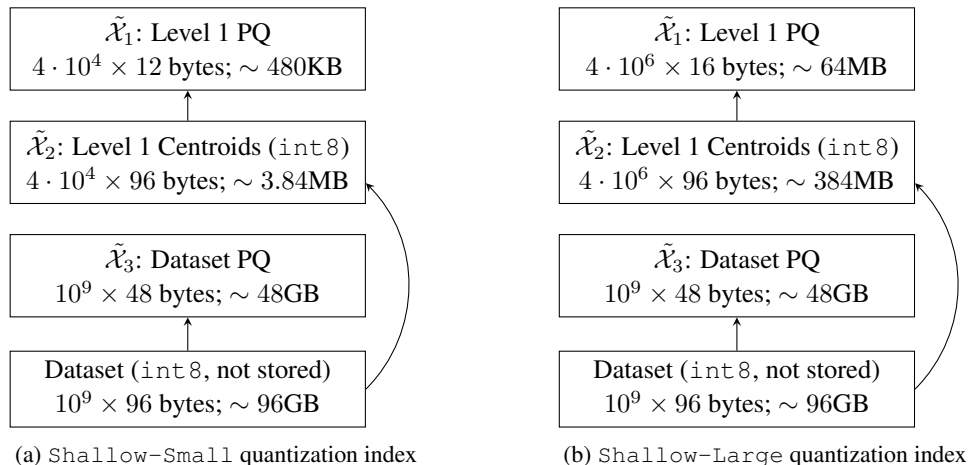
$\tilde{\mathcal{X}}_1$: Level 1 PQ
$4 \cdot 10^4 \times 12$ bytes; $\sim 480$KB

$\tilde{\mathcal{X}}_2$: Level 1 Centroids (int8)
$4 \cdot 10^4 \times 96$ bytes; $\sim 3.84$MB

$\tilde{\mathcal{X}}_3$: Dataset PQ
$10^9 \times 48$ bytes; $\sim 48$GB

Dataset (int8, not stored)
$10^9 \times 96$ bytes; $\sim 96$GB

(a) Shallow-Small quantization index

$\tilde{\mathcal{X}}_1$: Level 1 PQ
$4 \cdot 10^6 \times 16$ bytes; $\sim 64$MB

$\tilde{\mathcal{X}}_2$: Level 1 Centroids (int8)
$4 \cdot 10^6 \times 96$ bytes; $\sim 384$MB

$\tilde{\mathcal{X}}_3$: Dataset PQ
$10^9 \times 48$ bytes; $\sim 48$GB

Dataset (int8, not stored)
$10^9 \times 96$ bytes; $\sim 96$GB

(b) Shallow-Large quantization index